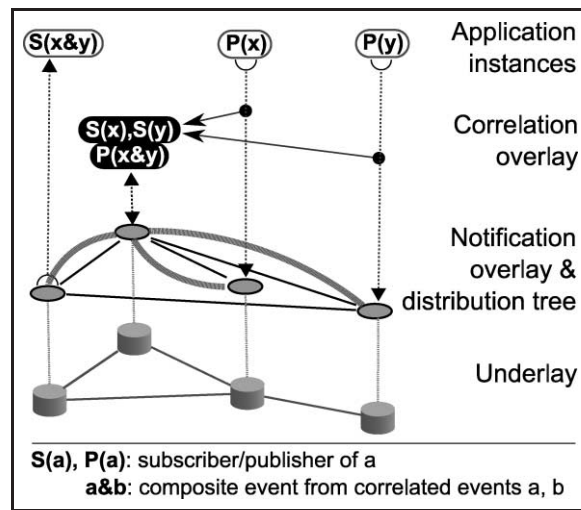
S(x&y)

P(x)

P(y)

Application instances

S(x),S(y)
P(x&y)

Correlation overlay

Notification overlay & distribution tree

Underlay

S(a), P(a): subscriber/publisher of a
a&b: composite event from correlated events a, b